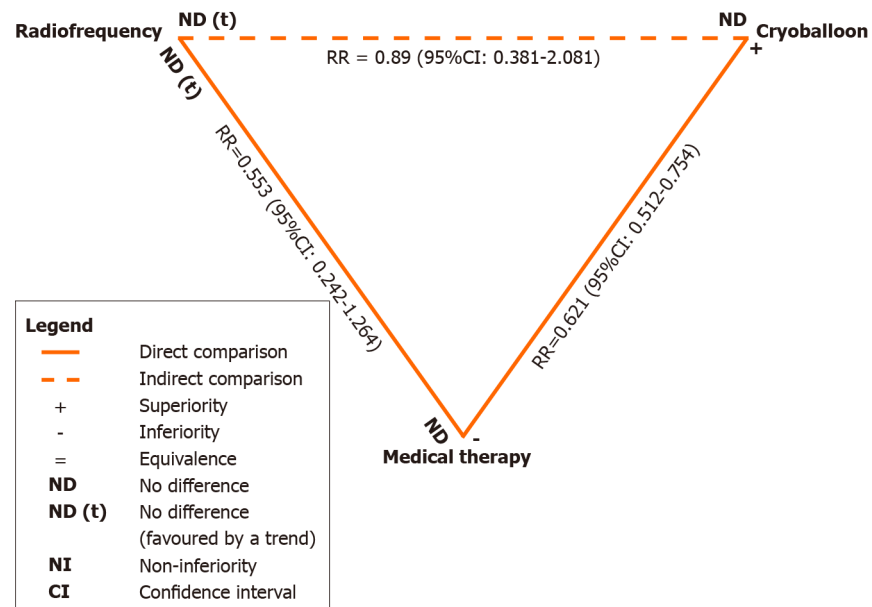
Radiofrequency ND (t)

ND Cryoballoon

RR = 0.89 (95%CI: 0.381-2.081)

ND (t)

+

RR=0.553 (95%CI: 0.242-1.264)

RR=0.621 (95%CI: 0.512-0.754)

ND -

Medical therapy

Legend

| | |
|---|---|
| ——— | Direct comparison |
| - - - | Indirect comparison |
| + | Superiority |
| - | Inferiority |
| = | Equivalence |
| ND | No difference |
| ND (t) | No difference (favoured by a trend) |
| NI | Non-inferiority |
| CI | Confidence interval |